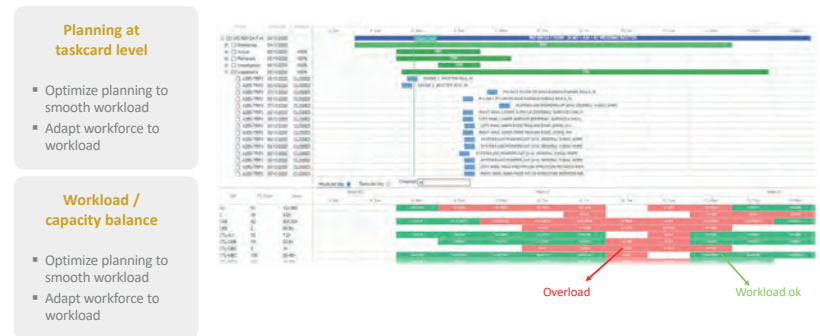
Planning at taskcard level

- Optimize planning to smooth workload
- Adapt workforce to workload

Workload / capacity balance

- Optimize planning to smooth workload
- Adapt workforce to workload

Overload

Workload ok